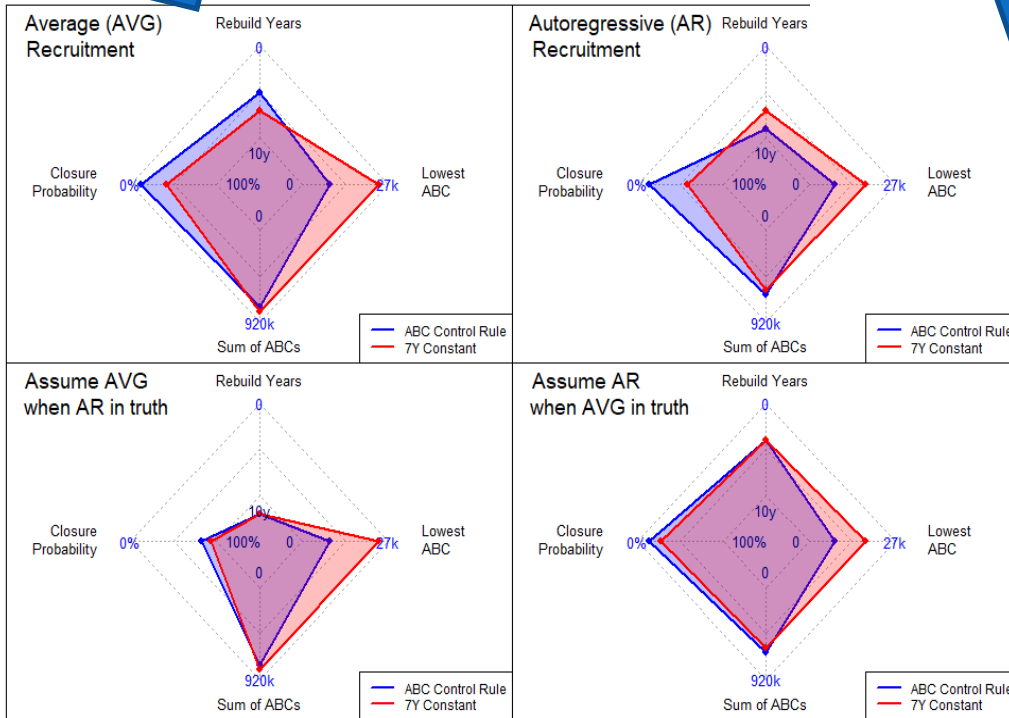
Average (AVG) Recruitment

Rebuild Years
0
10y
Closure Probability
0%
100%
0
27k
Lowest ABC
0
920k
Sum of ABCs
ABC Control Rule
7Y Constant

Autoregressive (AR) Recruitment

Rebuild Years
0
10y
Closure Probability
0%
100%
0
27k
Lowest ABC
0
920k
Sum of ABCs
ABC Control Rule
7Y Constant

Assume AVG when AR in truth

Rebuild Years
0
10y
Closure Probability
0%
100%
0
27k
Lowest ABC
0
920k
Sum of ABCs
ABC Control Rule
7Y Constant

Assume AR when AVG in truth

Rebuild Years
0
10y
Closure Probability
0%
100%
0
27k
Lowest ABC
0
920k
Sum of ABCs
ABC Control Rule
7Y Constant